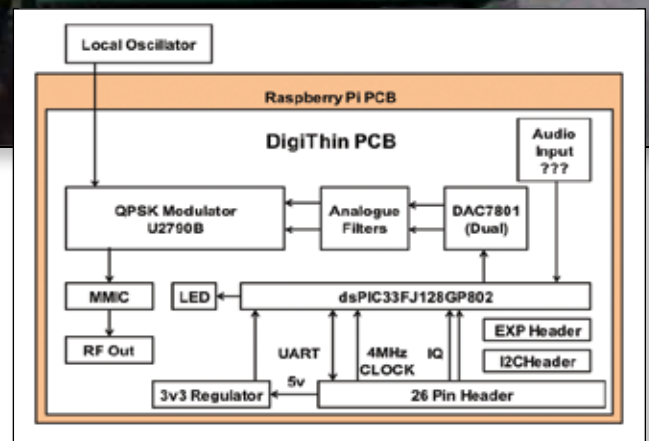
Local Oscillator

Raspberry Pi PCB

DigiThin PCB

Audio Input ???

QPSK Modulator U2790B

Analogue Filters

DAC7801 (Dual)

MMIC

LED

dsPIC33FJ128GP802

EXP Header

I2CHeader

RF Out

UART

4MHz CLOCK

IQ

5v

3v3 Regulator

26 Pin Header